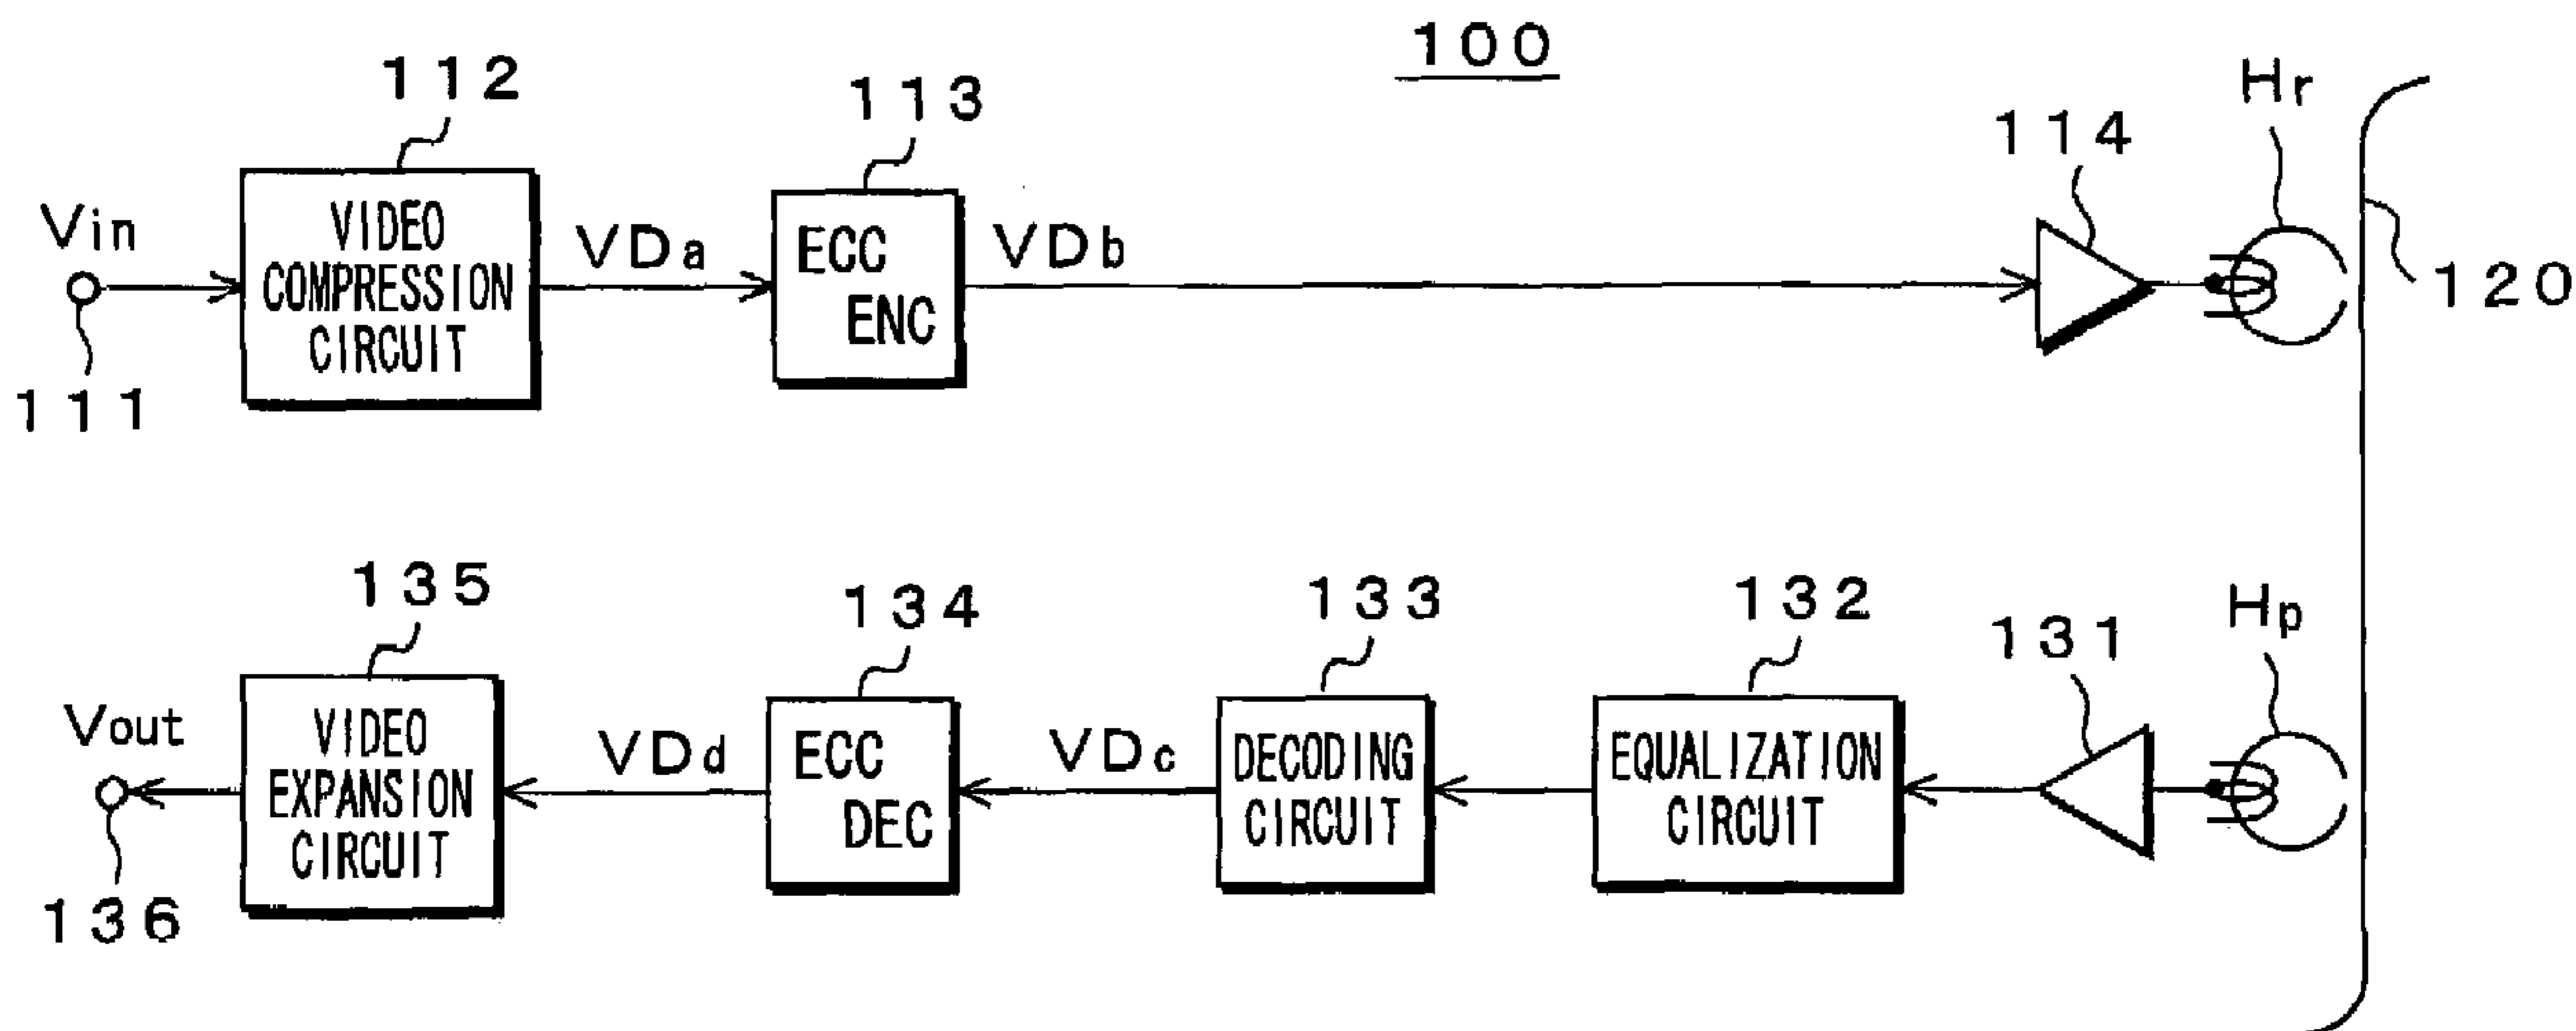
100

112

113

Hr

114

Vin

VIDEO COMPRESSION CIRCUIT

VDa

ECC ENC

VDb

120

111

135

134

133

132

131

Hp

Vout

VIDEO EXPANSION CIRCUIT

VDd

ECC DEC

VDc

DECODING CIRCUIT

EQUALIZATION CIRCUIT

136